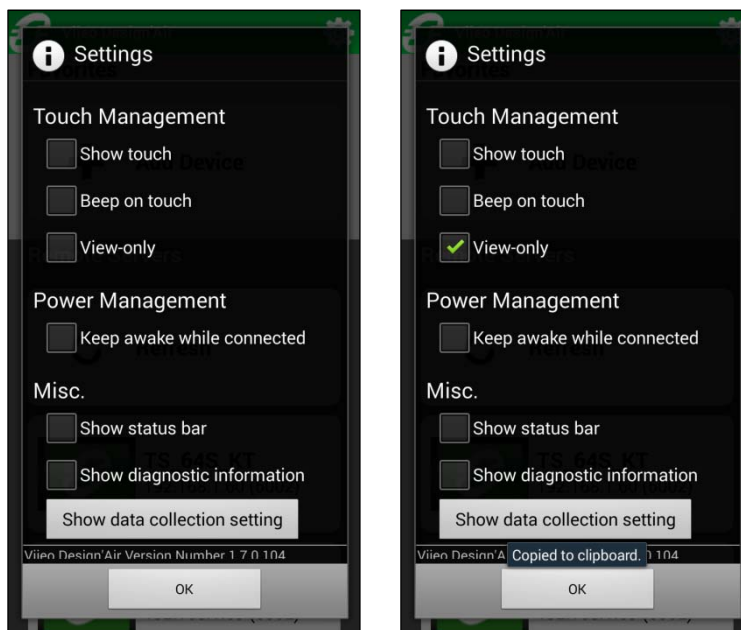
Settings

Touch Management

Show touch

Beep on touch

View-only

Power Management

Keep awake while connected

Misc.

Show status bar

Show diagnostic information

Show data collection setting

Vijeo Design'Air Version Number 1.7.0.104

OK

Settings

Touch Management

Show touch

Beep on touch

View-only

Power Management

Keep awake while connected

Misc.

Show status bar

Show diagnostic information

Show data collection setting

Vijeo Design'A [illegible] 0.104

Copied to clipboard.

OK